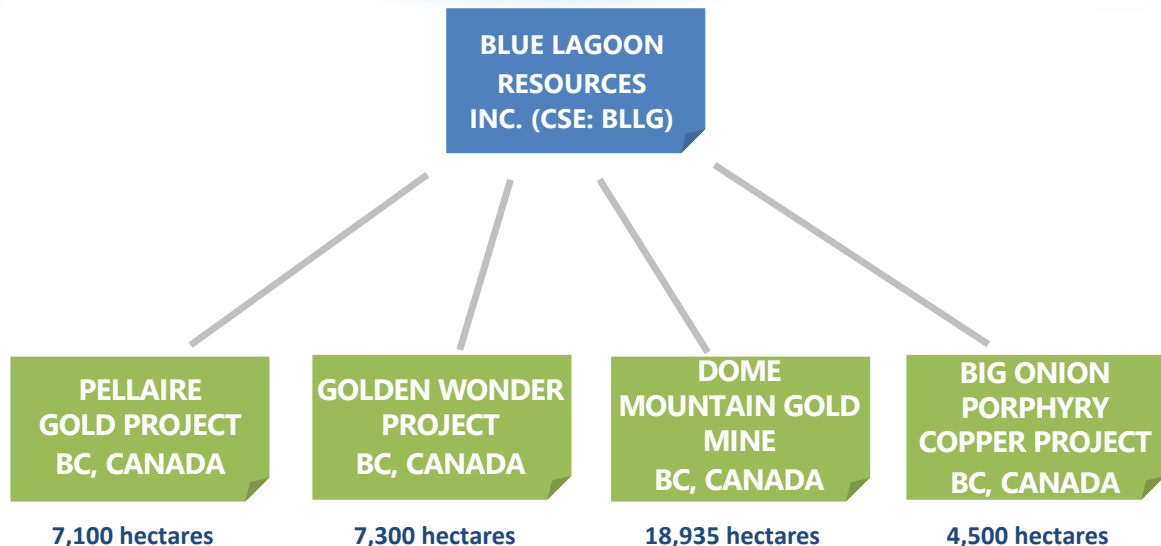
BLUE LAGOON RESOURCES INC. (CSE: BLLG)

PELLAIRE GOLD PROJECT BC, CANADA

7,100 hectares

GOLDEN WONDER PROJECT BC, CANADA

7,300 hectares

DOME MOUNTAIN GOLD MINE BC, CANADA

18,935 hectares

BIG ONION PORPHYRY COPPER PROJECT BC, CANADA

4,500 hectares